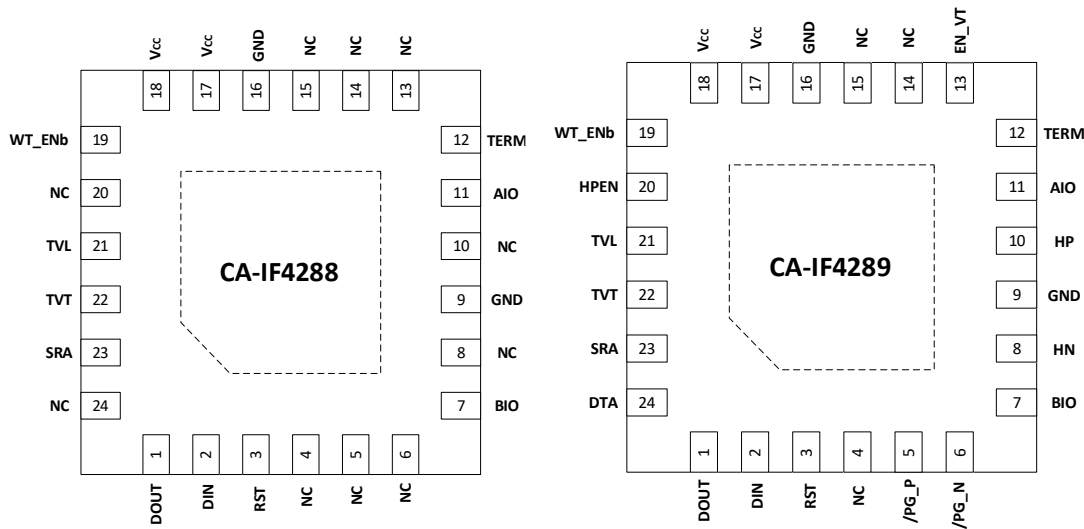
Vcc Vcc GND NC NC NC
18 17 16 15 14 13
WT_ENb 19
NC 20
TVL 21
TVT 22
SRA 23
NC 24
12 TERM
11 AIO
10 NC
9 GND
8 NC
7 BIO
CA-IF4288
1 2 3 4 5 6
DOUT DIN RST NC NC NC

Vcc Vcc GND NC NC EN_VT
18 17 16 15 14 13
WT_ENb 19
HPEN 20
TVL 21
TVT 22
SRA 23
DTA 24
12 TERM
11 AIO
10 HP
9 GND
8 HN
7 BIO
CA-IF4289
1 2 3 4 5 6
DOUT DIN RST NC /PG_P /PG_N